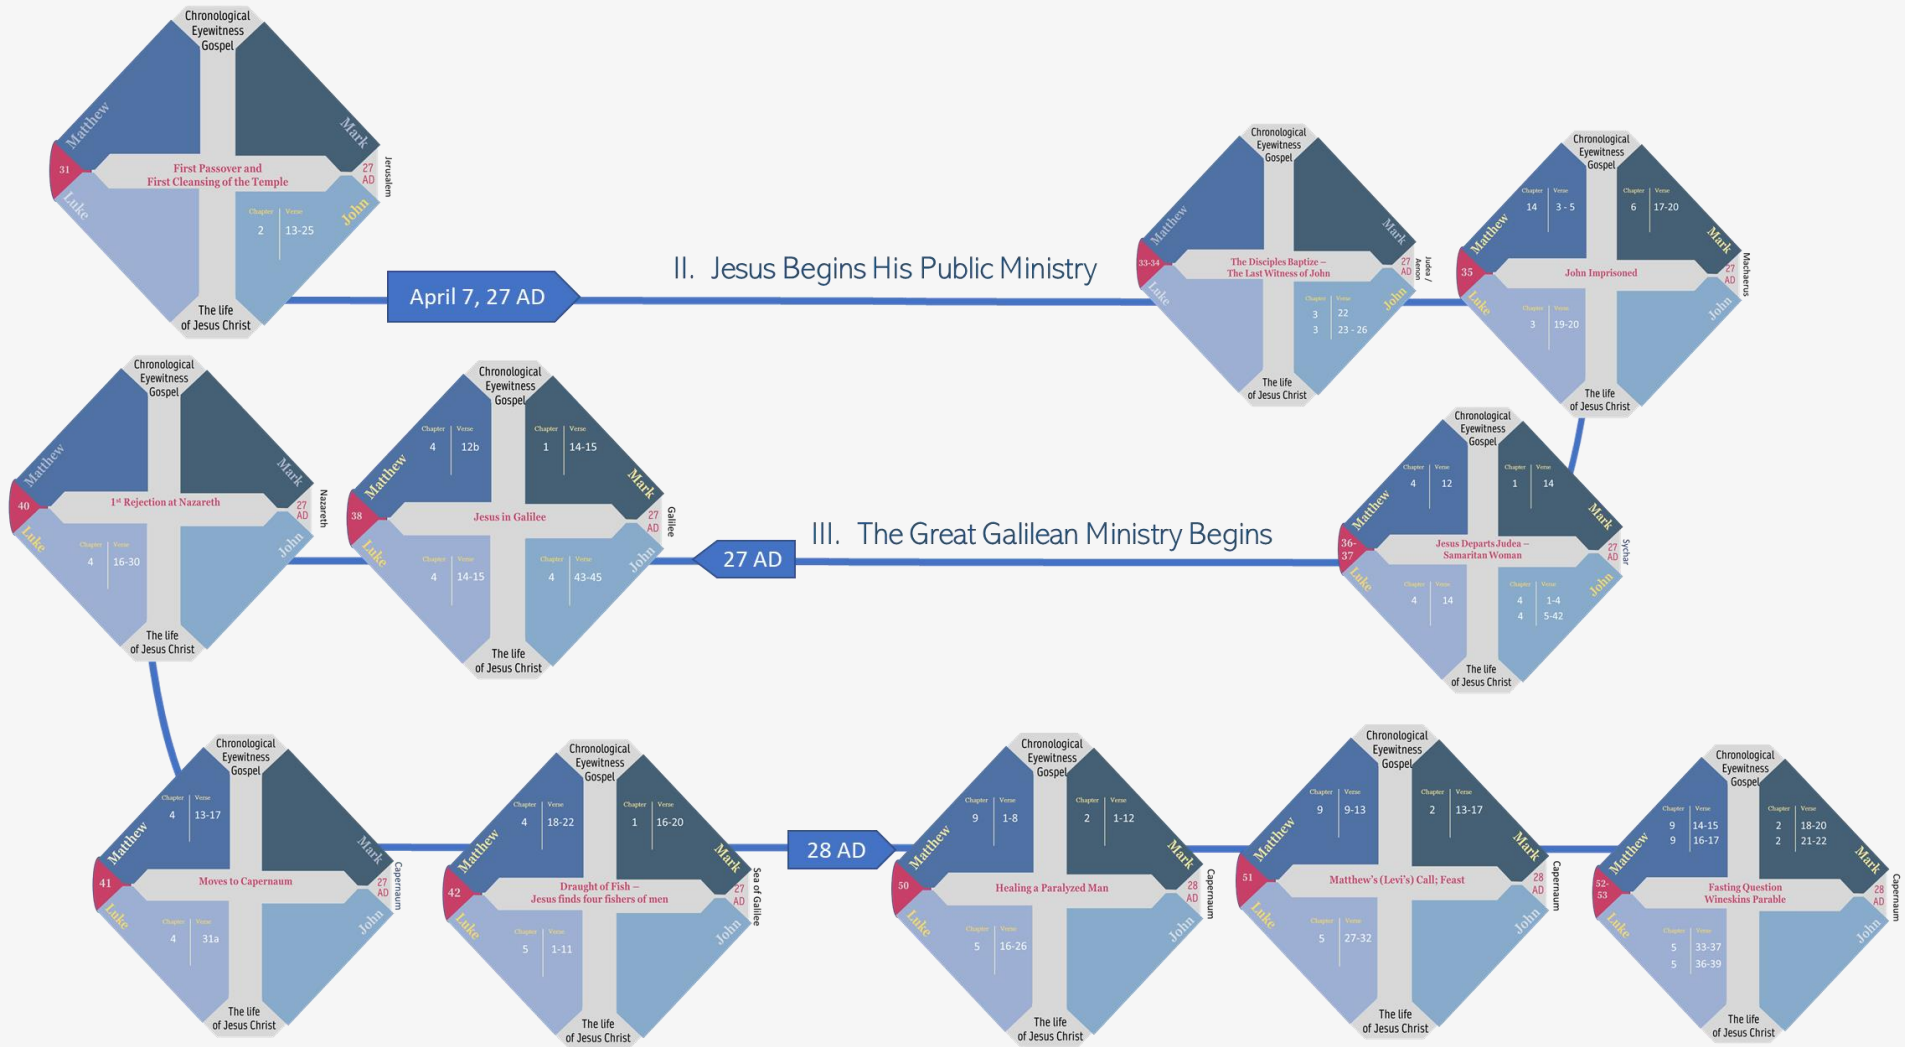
Chronological Eyewitness Gospel

Matthew

Mark

31

First Passover and First Cleansing of the Temple

27 AD

Jerusalem

Luke

John

Chapter 2 | Verse 13-25

The life of Jesus Christ

April 7, 27 AD

II. Jesus Begins His Public Ministry

Chronological Eyewitness Gospel

Matthew

Mark

33-34

The Disciples Baptize – The Last Witness of John

27 AD

Judea / Aenon

Luke

John

Chapter 3 | Verse 22
3 | 23 - 26

The life of Jesus Christ

Chronological Eyewitness Gospel

Chapter 14 | Verse 3 - 5

Chapter 6 | Verse 17-20

Matthew

Mark

35

John Imprisoned

27 AD

Machaerus

Luke

John

Chapter 3 | Verse 19-20

The life of Jesus Christ

Chronological Eyewitness Gospel

Matthew

Mark

40

1st Rejection at Nazareth

27 AD

Nazareth

Luke

John

Chapter 4 | Verse 16-30

The life of Jesus Christ

Chronological Eyewitness Gospel

Chapter 4 | Verse 12b

Chapter 1 | Verse 14-15

Matthew

Mark

38

Jesus in Galilee

27 AD

Galilee

Luke

John

Chapter 4 | Verse 14-15

Chapter 4 | Verse 43-45

The life of Jesus Christ

27 AD

III. The Great Galilean Ministry Begins

Chronological Eyewitness Gospel

Chapter 4 | Verse 12

Chapter 1 | Verse 14

Matthew

Mark

36-37

Jesus Departs Judea – Samaritan Woman

27 AD

Sychar

Luke

John

Chapter 4 | Verse 14

Chapter 4 | Verse 1-4
4 | 5-42

The life of Jesus Christ

Chronological Eyewitness Gospel

Chapter 4 | Verse 13-17

Matthew

Mark

41

Moves to Capernaum

27 AD

Capernaum

Luke

John

Chapter 4 | Verse 31a

The life of Jesus Christ

Chronological Eyewitness Gospel

Chapter 4 | Verse 18-22

Chapter 1 | Verse 16-20

Matthew

Mark

42

Draught of Fish – Jesus finds four fishers of men

27 AD

Sea of Galilee

Luke

John

Chapter 5 | Verse 1-11

The life of Jesus Christ

28 AD

Chronological Eyewitness Gospel

Chapter 9 | Verse 1-8

Chapter 2 | Verse 1-12

Matthew

Mark

50

Healing a Paralyzed Man

28 AD

Capernaum

Luke

John

Chapter 5 | Verse 16-26

The life of Jesus Christ

Chronological Eyewitness Gospel

Chapter 9 | Verse 9-13

Chapter 2 | Verse 13-17

Matthew

Mark

51

Matthew's (Levi's) Call; Feast

28 AD

Capernaum

Luke

John

Chapter 5 | Verse 27-32

The life of Jesus Christ

Chronological Eyewitness Gospel

Chapter 9 | Verse 14-15
9 | 16-17

Chapter 2 | Verse 18-20
2 | 21-22

Matthew

Mark

52-53

Fasting Question Wineskins Parable

28 AD

Capernaum

Luke

John

Chapter 5 | Verse 33-37
5 | 36-39

The life of Jesus Christ